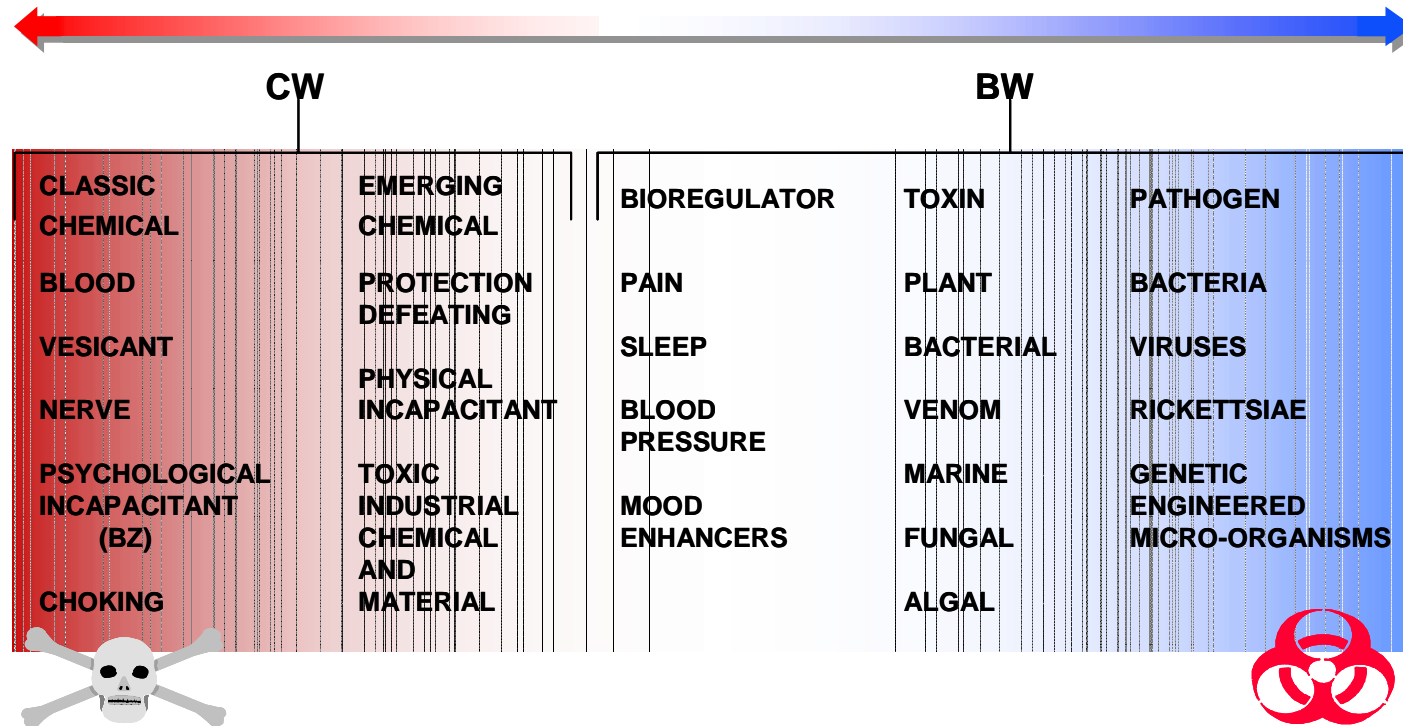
CW

BW

CLASSIC CHEMICAL

BLOOD

VESICANT

NERVE

PSYCHOLOGICAL INCAPACITANT (BZ)

CHOKING

EMERGING CHEMICAL

PROTECTION DEFEATING

PHYSICAL INCAPACITANT

TOXIC INDUSTRIAL CHEMICAL AND MATERIAL

BIOREGULATOR

PAIN

SLEEP

BLOOD PRESSURE

MOOD ENHANCERS

TOXIN

PLANT

BACTERIAL

VENOM

MARINE

FUNGAL

ALGAL

PATHOGEN

BACTERIA

VIRUSES

RICKETTSIAE

GENETIC ENGINEERED MICRO-ORGANISMS